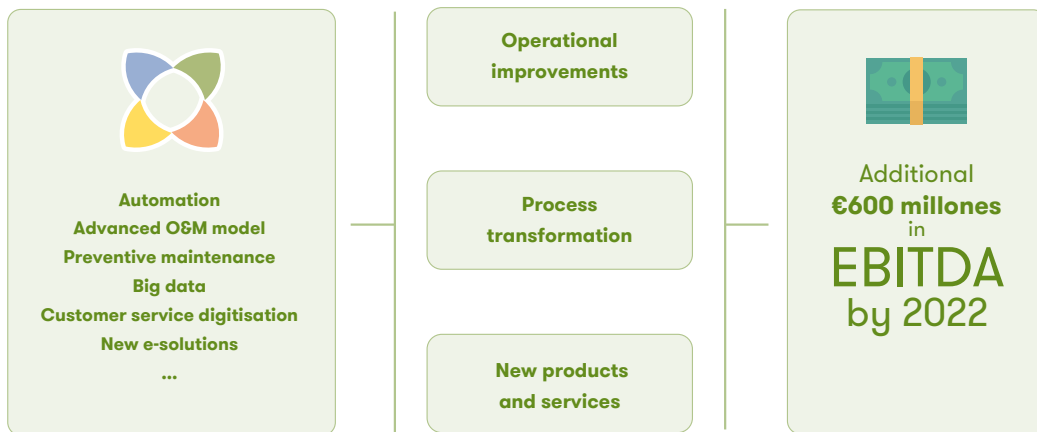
Automation
Advanced O&M model
Preventive maintenance
Big data
Customer service digitisation
New e-solutions
...

Operational improvements

Process transformation

New products and services

Additional
€600 millones
in
EBITDA
by 2022